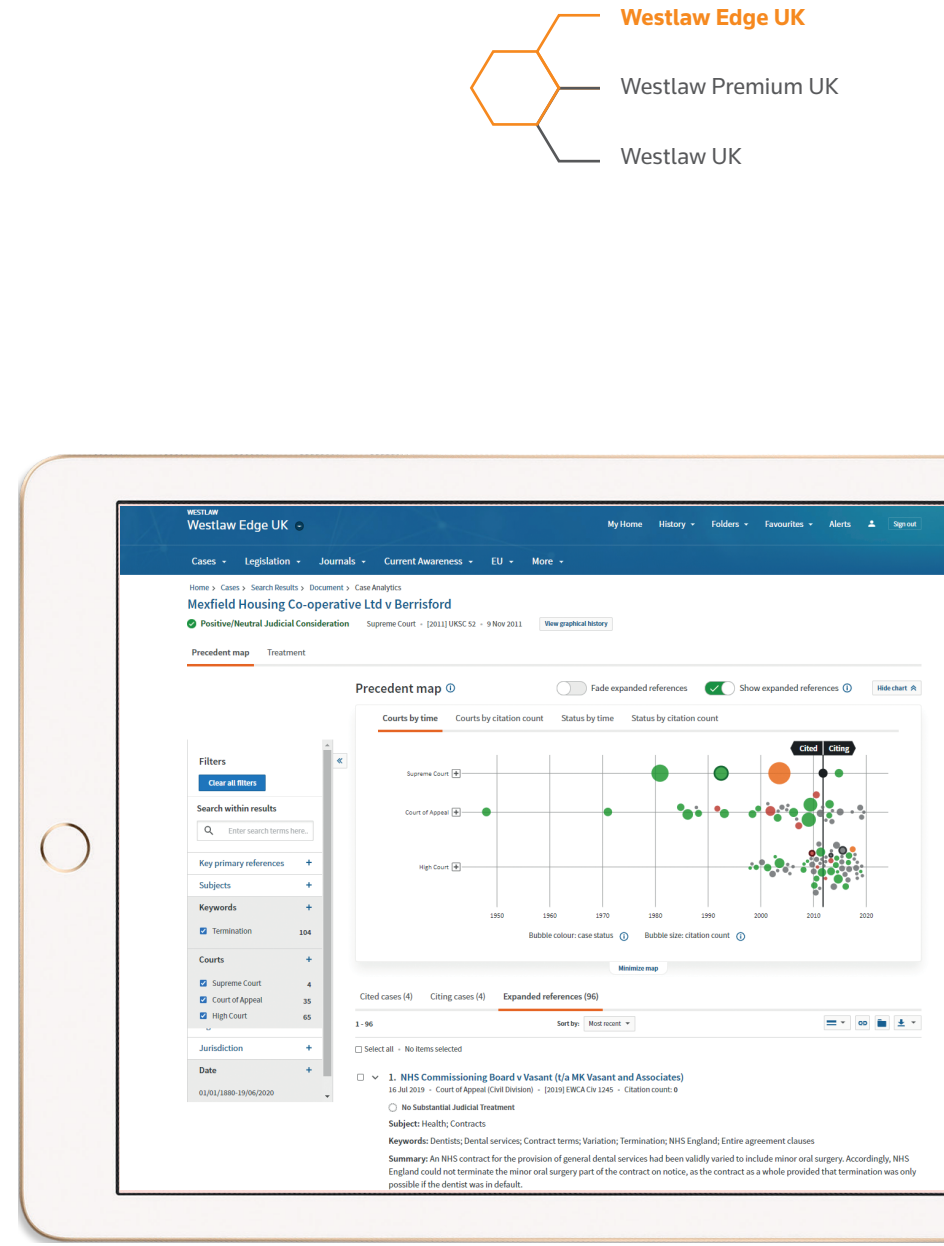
Westlaw Edge UK
Westlaw Premium UK
Westlaw UK

WESTLAW
Westlaw Edge UK

My Home History Folders Favourites Alerts Sign out

Cases Legislation Journals Current Awareness EU More

Home › Cases › Search Results › Document › Case Analytics
Mexfield Housing Co-operative Ltd v Berrisford
Positive/Neutral Judicial Consideration Supreme Court • [2011] UKSC 52 • 9 Nov 2011 View graphical history

Precedent map Treatment

Precedent map ⓘ Fade expanded references Show expanded references ⓘ Hide chart

Courts by time Courts by citation count Status by time Status by citation count

Cited Citing

Supreme Court
Court of Appeal
High Court

1950 1960 1970 1980 1990 2000 2010 2020

Bubble colour: case status ⓘ Bubble size: citation count ⓘ

Minimize map

Filters
Clear all filters
Search within results
Enter search terms here...
Key primary references +
Subjects +
Keywords +
Termination 104
Courts +
Supreme Court 4
Court of Appeal 35
High Court 65
Jurisdiction +
Date +
01/01/1880-19/06/2020

Cited cases (4) Citing cases (4) Expanded references (96)

1 - 96 Sort by: Most recent

Select all • No items selected

1. NHS Commissioning Board v Vasant (t/a MK Vasant and Associates)
16 Jul 2019 • Court of Appeal (Civil Division) • [2019] EWCA Civ 1245 • Citation count: 0
No Substantial Judicial Treatment
Subject: Health; Contracts
Keywords: Dentists; Dental services; Contract terms; Variation; Termination; NHS England; Entire agreement clauses
Summary: An NHS contract for the provision of general dental services had been validly varied to include minor oral surgery. Accordingly, NHS England could not terminate the minor oral surgery part of the contract on notice, as the contract as a whole provided that termination was only possible if the dentist was in default.